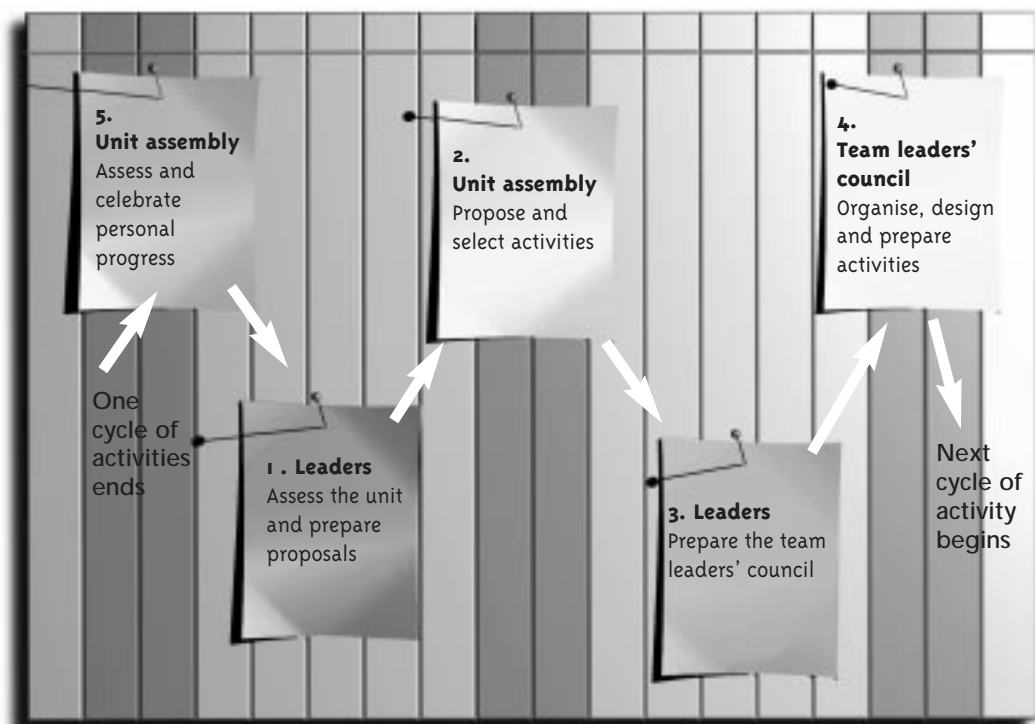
5.
**Unit assembly**
Assess and celebrate personal progress

One cycle of activities ends

1 . **Leaders**
Assess the unit and prepare proposals

2.
**Unit assembly**
Propose and select activities

3. **Leaders**
Prepare the team leaders' council

4.
**Team leaders' council**
Organise, design and prepare activities

Next cycle of activity begins